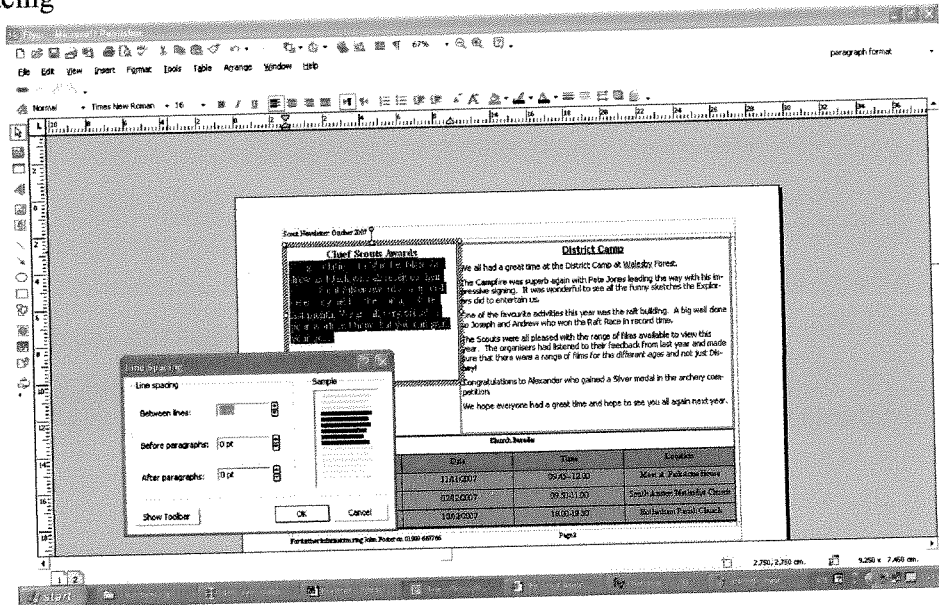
cing

paragraph format

File Edit View Insert Format Tools Table Arrange Window Help

Normal Times New Roman 16

Scout Newsletter October 2007

Chief Scouts Awards

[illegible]

District Camp

We all had a great time at the District Camp at Walesby Forest.

The Campfire was superb again with Pete Jones leading the way with his impressive signing. It was wonderful to see all the funny sketches the Explorers did to entertain us.

One of the favourite activities this year was the raft building. A big well done to Joseph and Andrew who won the Raft Race in record time.

The Scouts were all pleased with the range of films available to view this year. The organisers had listened to their feedback from last year and made sure that there were a range of films for the different ages and not just Disney!

Congratulations to Alexander who gained a Silver medal in the archery competition.

We hope everyone had a great time and hope to see you all again next year.

Line Spacing

Line spacing

Between lines:

Before paragraphs: 0 pt

After paragraphs: 0 pt

Sample

Show Toolbar

OK

Cancel

Church Parades

| | Date | Time | Location |
|---|---|---|---|
| | 11/11/2007 | 09.45-12.00 | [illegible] |
| | 03/12/2007 | 09.30-11.00 | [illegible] |
| | 13/12/2007 | 18.00-19.30 | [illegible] Parish Church |

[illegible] 01900 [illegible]

Page 1

2.750, 2.750 cm.

9.250 x 7.450 cm.

1 2

start